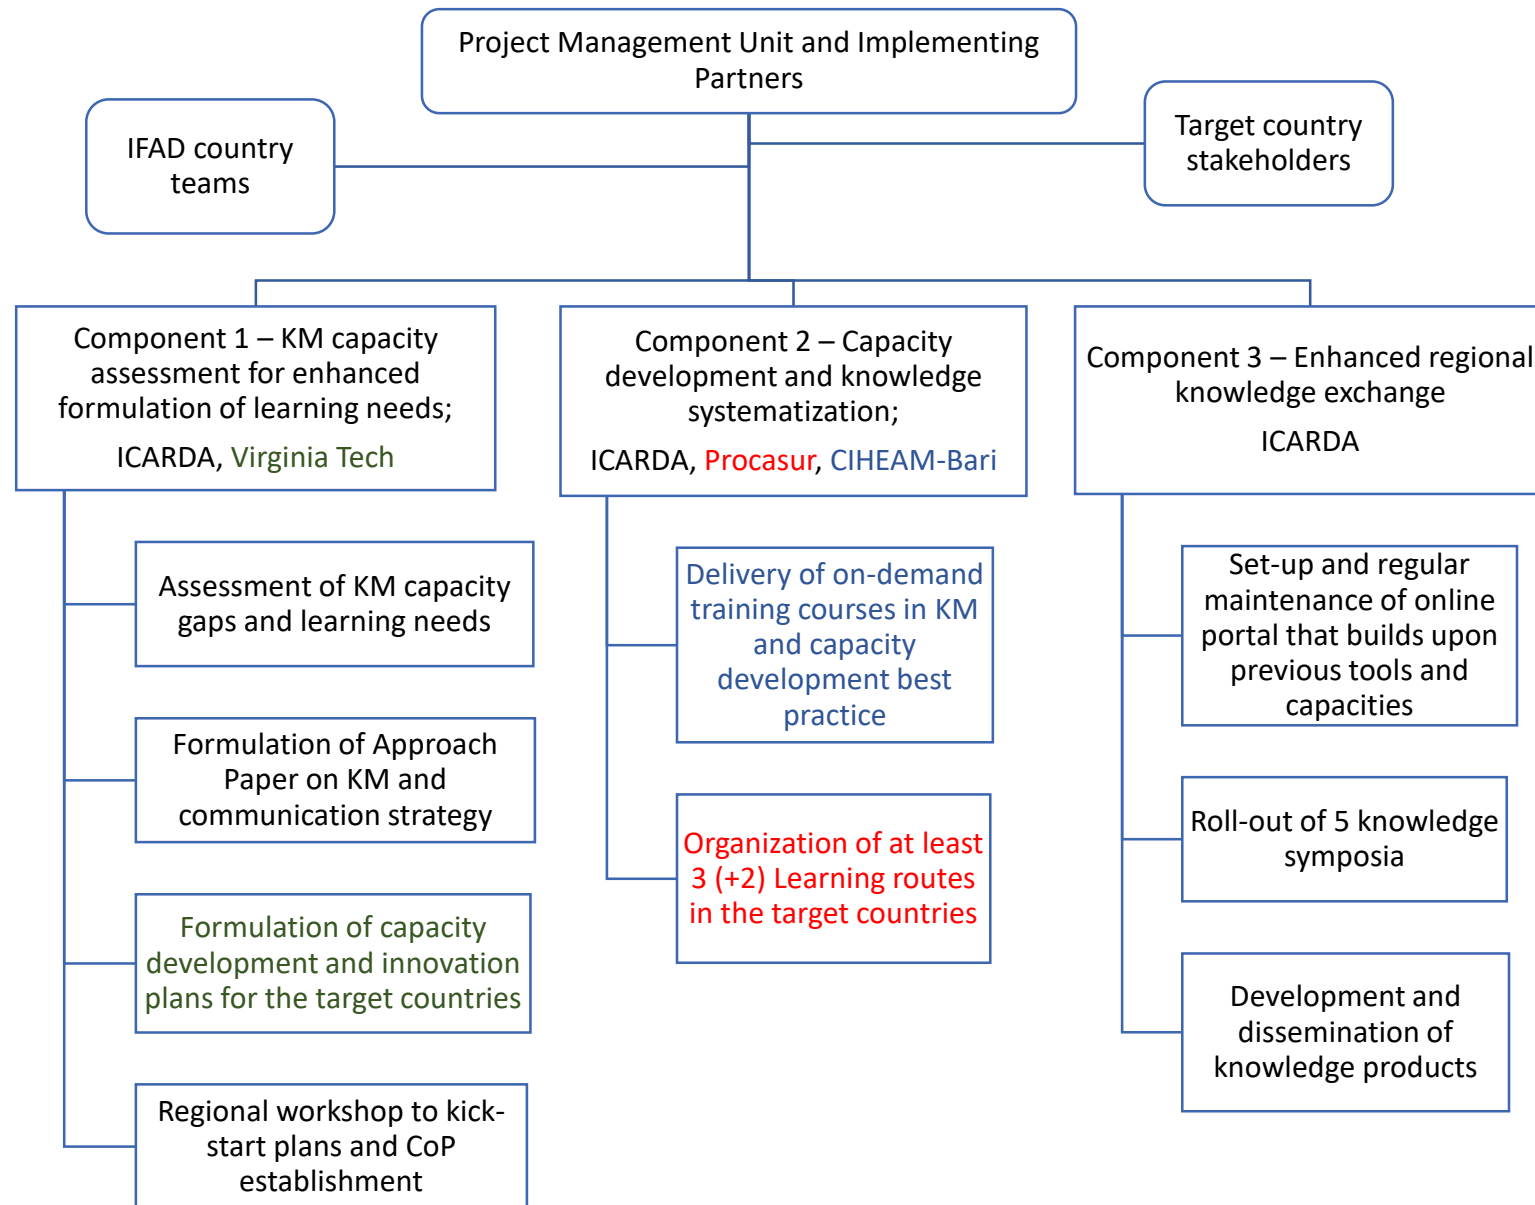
Project Management Unit and Implementing Partners

IFAD country teams

Target country stakeholders

Component 1 – KM capacity assessment for enhanced formulation of learning needs;

ICARDA, Virginia Tech

Assessment of KM capacity gaps and learning needs

Formulation of Approach Paper on KM and communication strategy

Formulation of capacity development and innovation plans for the target countries

Regional workshop to kick-start plans and CoP establishment

Component 2 – Capacity development and knowledge systematization;

ICARDA, Procasur, CIHEAM-Bari

Delivery of on-demand training courses in KM and capacity development best practice

Organization of at least 3 (+2) Learning routes in the target countries

Component 3 – Enhanced regional knowledge exchange

ICARDA

Set-up and regular maintenance of online portal that builds upon previous tools and capacities

Roll-out of 5 knowledge symposia

Development and dissemination of knowledge products